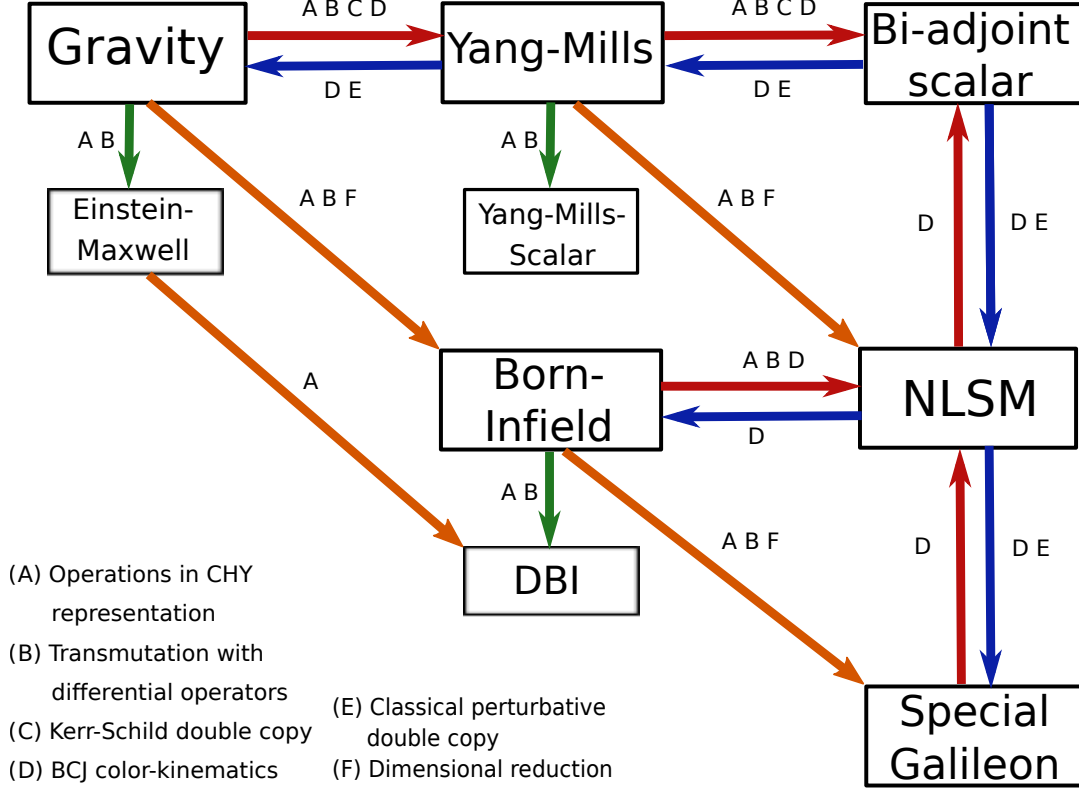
Gravity

A B C D

D E

Yang-Mills

A B C D

D E

Bi-adjoint scalar

A B

A B F

A B

A B F

D

D E

Einstein-Maxwell

Yang-Mills-Scalar

A

Born-Infield

A B D

D

NLSM

A B

A B F

D

D E

DBI

(A) Operations in CHY representation

(B) Transmutation with differential operators

(C) Kerr-Schild double copy

(D) BCJ color-kinematics

(E) Classical perturbative double copy

(F) Dimensional reduction

Special Galileon